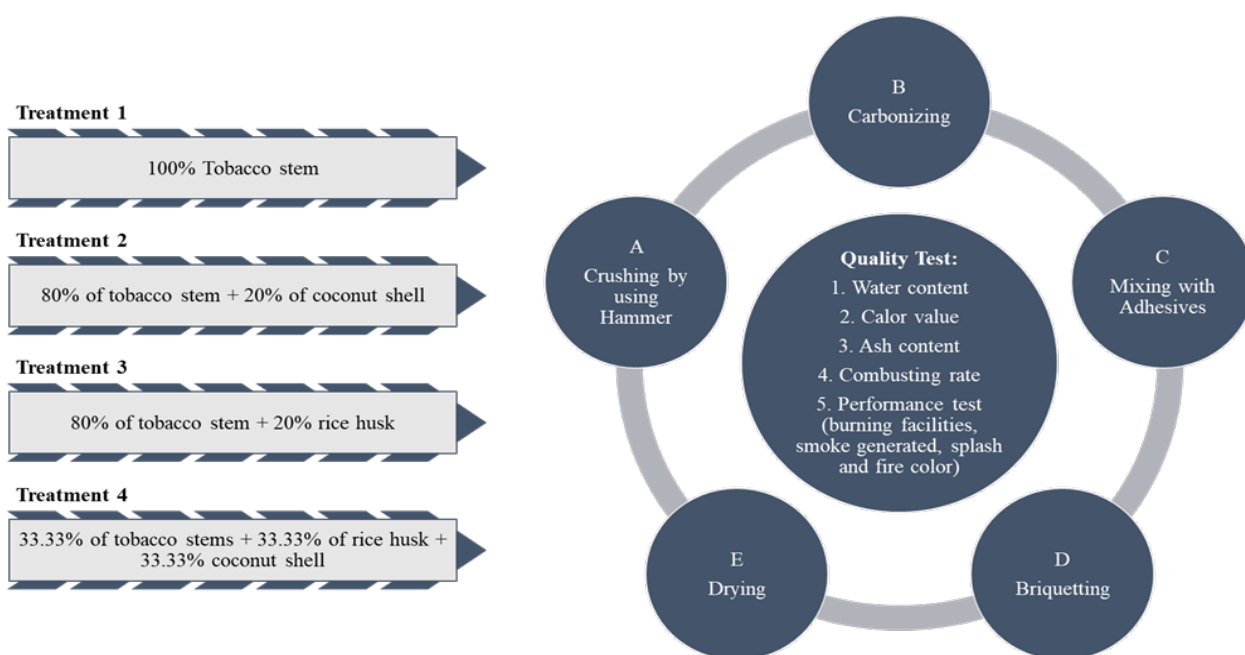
Treatment 1

100% Tobacco stem

Treatment 2

80% of tobacco stem + 20% of coconut shell

Treatment 3

80% of tobacco stem + 20% rice husk

Treatment 4

33.33% of tobacco stems + 33.33% of rice husk + 33.33% coconut shell

B
Carbonizing

A
Crushing by using Hammer

Quality Test:
1. Water content
2. Calor value
3. Ash content
4. Combusting rate
5. Performance test (burning facilities, smoke generated, splash and fire color)

C
Mixing with Adhesives

E
Drying

D
Briquetting